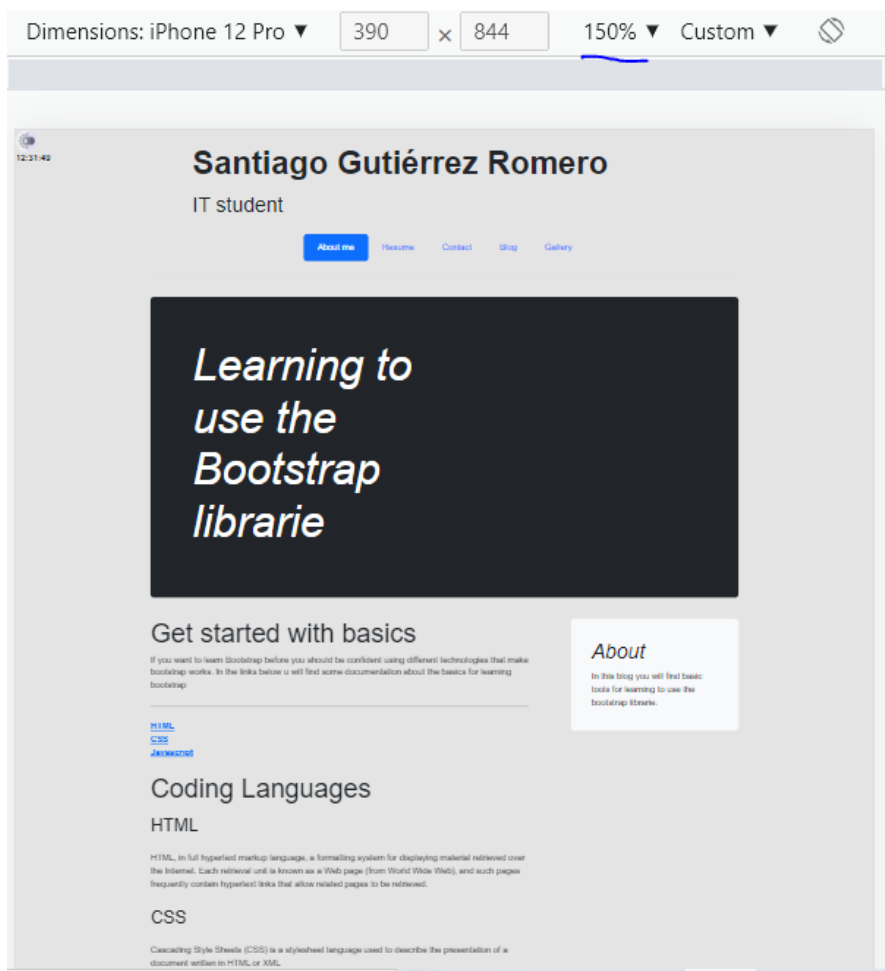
Dimensions: iPhone 12 Pro ▼ 390 × 844 150% ▼ Custom ▼

12:31:49

Santiago Gutiérrez Romero

IT student

About me Resume Contact blog Gallery

Learning to use the Bootstrap librarie

Get started with basics

If you want to learn Bootstrap before you should be confident using different technologies that make bootstrap works. In the links below u will find some documentation about the basics for learning bootstrap

HTML
CSS
Javascript

About

In this blog you will find basic tools for learning to use the bootstrap librarie.

Coding Languages

HTML

HTML, in full hypertext markup language, a formatting system for displaying material retrieved over the Internet. Each retrieval unit is known as a Web page (from World Wide Web), and such pages frequently contain hypertext links that allow related pages to be retrieved.

CSS

Cascading Style Sheets (CSS) is a stylesheet language used to describe the presentation of a document written in HTML or XML